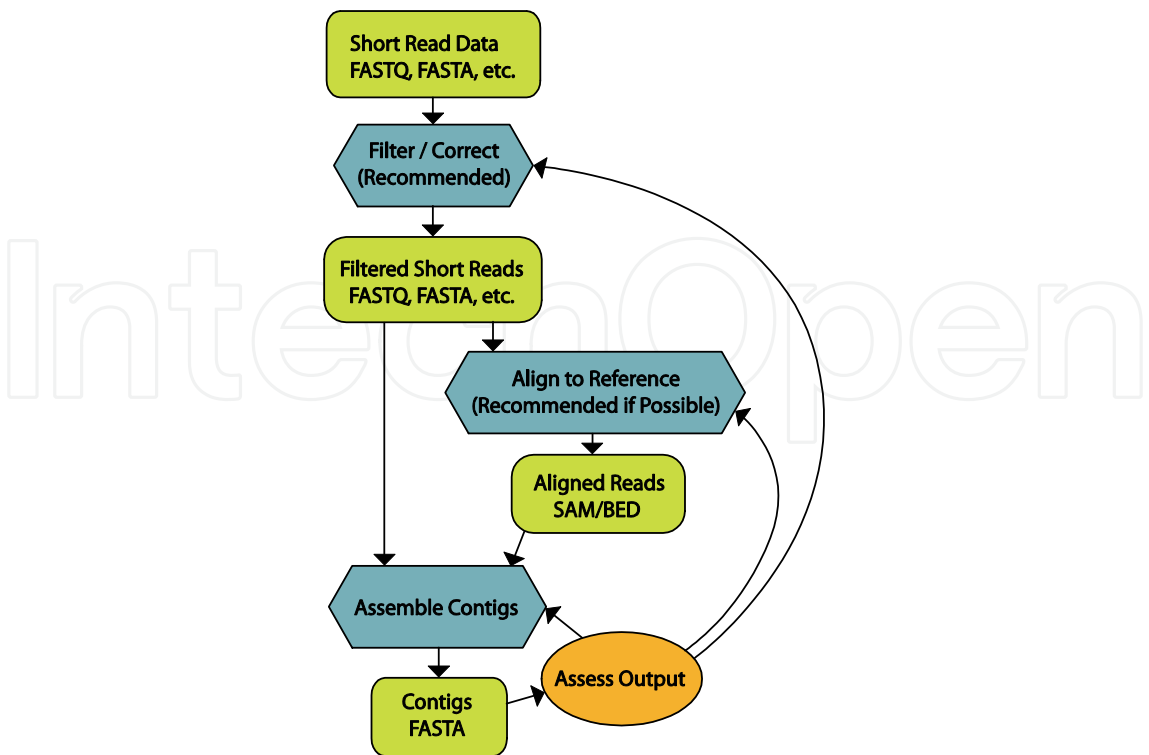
Short Read Data
FASTQ, FASTA, etc.

Filter / Correct
(Recommended)

Filtered Short Reads
FASTQ, FASTA, etc.

Align to Reference
(Recommended if Possible)

Aligned Reads
SAM/BED

Assemble Contigs

Assess Output

Contigs
FASTA

IntechOpen